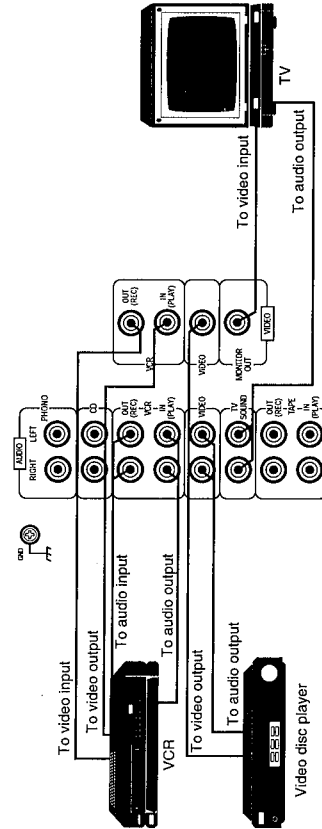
To video input
To video output
To audio input
To audio output
VCR
To video output
To audio output
Video disc player
GND
AUDIO
RIGHT
LEFT
PHONO
CD
OUT (REC)
VCR
IN (PLAY)
VIDEO
TV SOUND
OUT (REC)
TAPE
IN (PLAY)
OUT (REC)
VCR
IN (PLAY)
VIDEO
MONITOR OUT
VIDEO
To video input
To audio output
TV